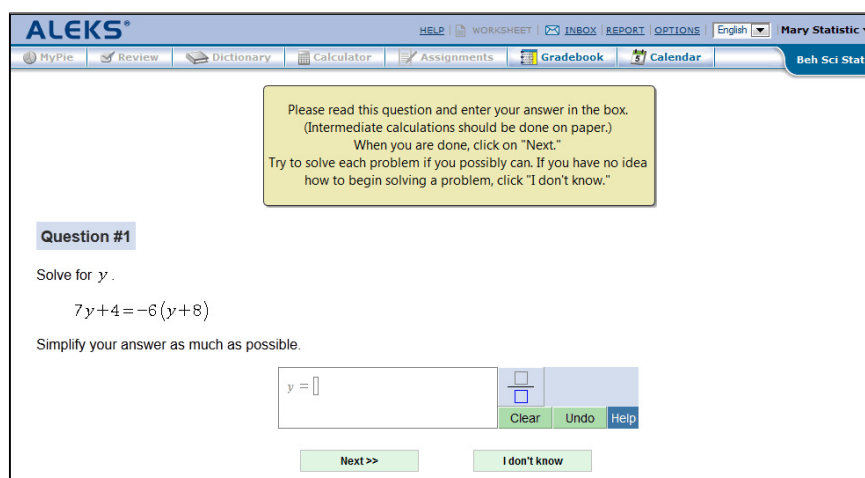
ALEKS®

HELP | WORKSHEET | INBOX | REPORT | OPTIONS | English | Mary Statistic

MyPie | Review | Dictionary | Calculator | Assignments | Gradebook | Calendar | Beh Sci Stat

Please read this question and enter your answer in the box.
(Intermediate calculations should be done on paper.)
When you are done, click on "Next."
Try to solve each problem if you possibly can. If you have no idea how to begin solving a problem, click "I don't know."

Question #1

Solve for $y$.

$7y+4=-6(y+8)$

Simplify your answer as much as possible.

$y =$

Clear | Undo | Help

Next >> | I don't know